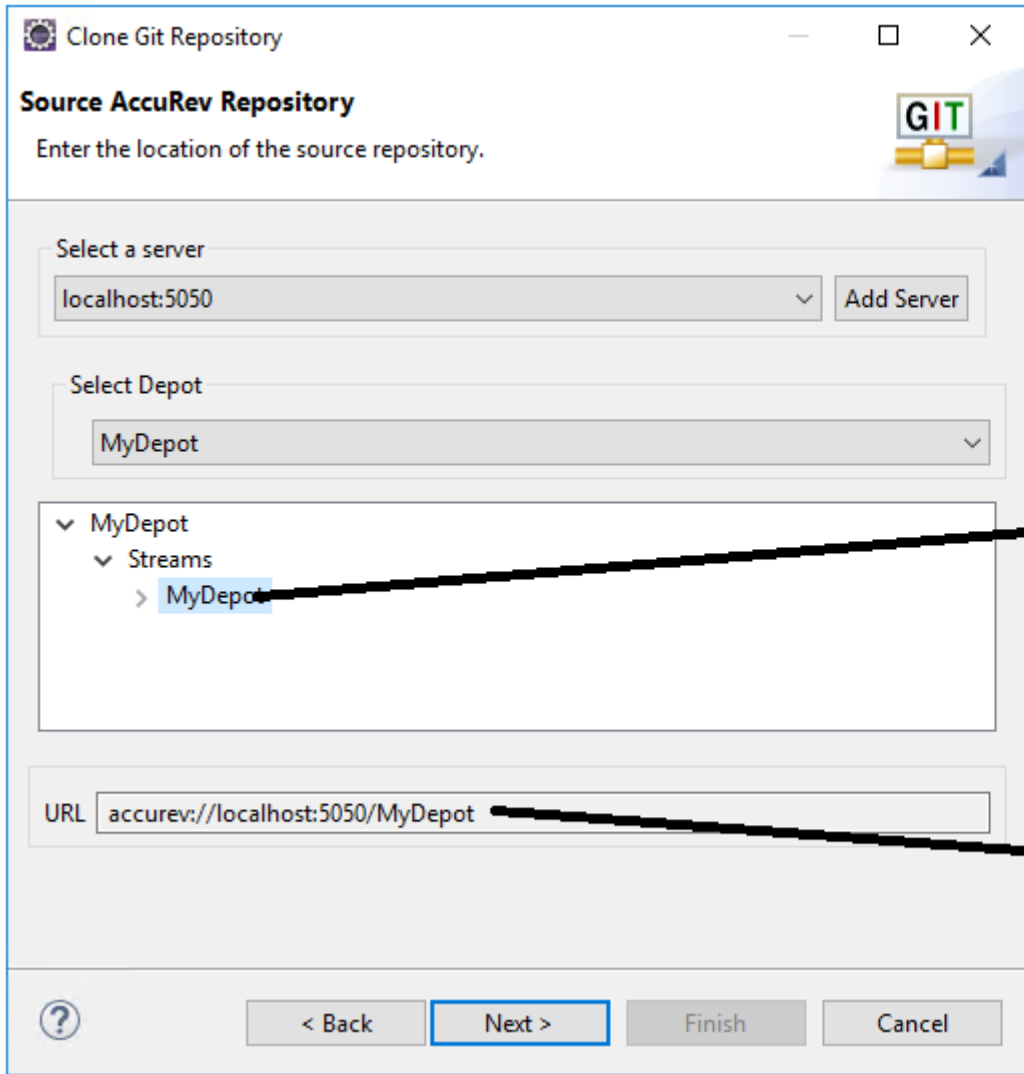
Clone Git Repository

Source AccuRev Repository

Enter the location of the source repository.

GIT

Select a server

localhost:5050

Add Server

Select Depot

MyDepot

MyDepot

Streams

MyDepot

URL accurev://localhost:5050/MyDepot

?

< Back

Next >

Finish

Cancel